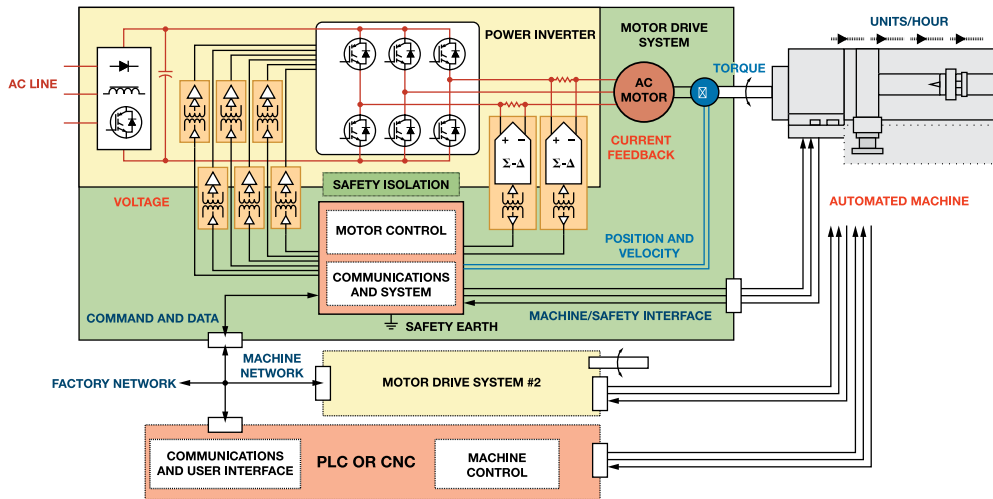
MOTOR DRIVE SYSTEM

UNITS/HOUR

POWER INVERTER

AC LINE

TORQUE

AC MOTOR

CURRENT FEEDBACK

+ −
Σ-Δ

+ −
Σ-Δ

VOLTAGE

SAFETY ISOLATION

AUTOMATED MACHINE

MOTOR CONTROL

POSITION AND VELOCITY

COMMUNICATIONS AND SYSTEM

COMMAND AND DATA

SAFETY EARTH

MACHINE/SAFETY INTERFACE

MACHINE NETWORK

FACTORY NETWORK

MOTOR DRIVE SYSTEM #2

COMMUNICATIONS AND USER INTERFACE

PLC OR CNC

MACHINE CONTROL